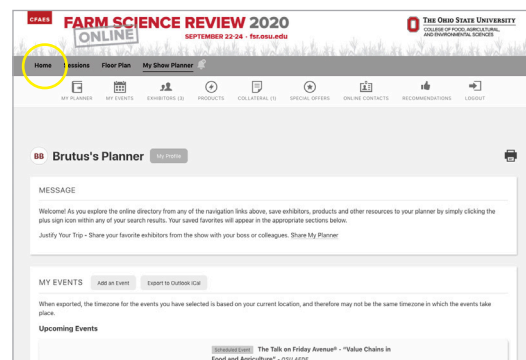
CFAES FARM SCIENCE REVIEW 2020 ONLINE SEPTEMBER 22-24 · fsr.osu.edu

THE OHIO STATE UNIVERSITY COLLEGE OF FOOD, AGRICULTURAL, AND ENVIRONMENTAL SCIENCES

Home Sessions Floor Plan My Show Planner

MY PLANNER MY EVENTS EXHIBITORS (3) PRODUCTS COLLATERAL (1) SPECIAL OFFERS ONLINE CONTACTS RECOMMENDATIONS LOGOUT

BB Brutus's Planner My Profile

MESSAGE

Welcome! As you explore the online directory from any of the navigation links above, save exhibitors, products and other resources to your planner by simply clicking the plus sign icon within any of your search results. Your saved favorites will appear in the appropriate sections below.

Justify Your Trip - Share your favorite exhibitors from the show with your boss or colleagues. Share My Planner

MY EVENTS Add an Event Export to Outlook iCal

When exported, the timezone for the events you have selected is based on your current location, and therefore may not be the same timezone in which the events take place.

Upcoming Events

Scheduled Event The Talk on Friday Avenue® - "Value Chains in Food and Agriculture" - OSU AEDE